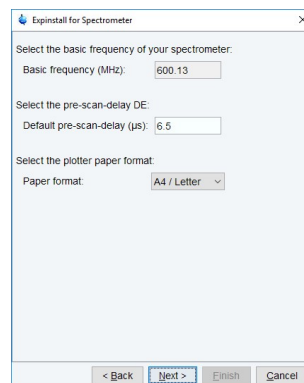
Expinstall for Spectrometer

Select the basic frequency of your spectrometer:
Basic frequency (MHz): 600.13

Select the pre-scan-delay DE:
Default pre-scan-delay (µs): 6.5

Select the plotter paper format:
Paper format: A4 / Letter

< Back Next > Finish Cancel